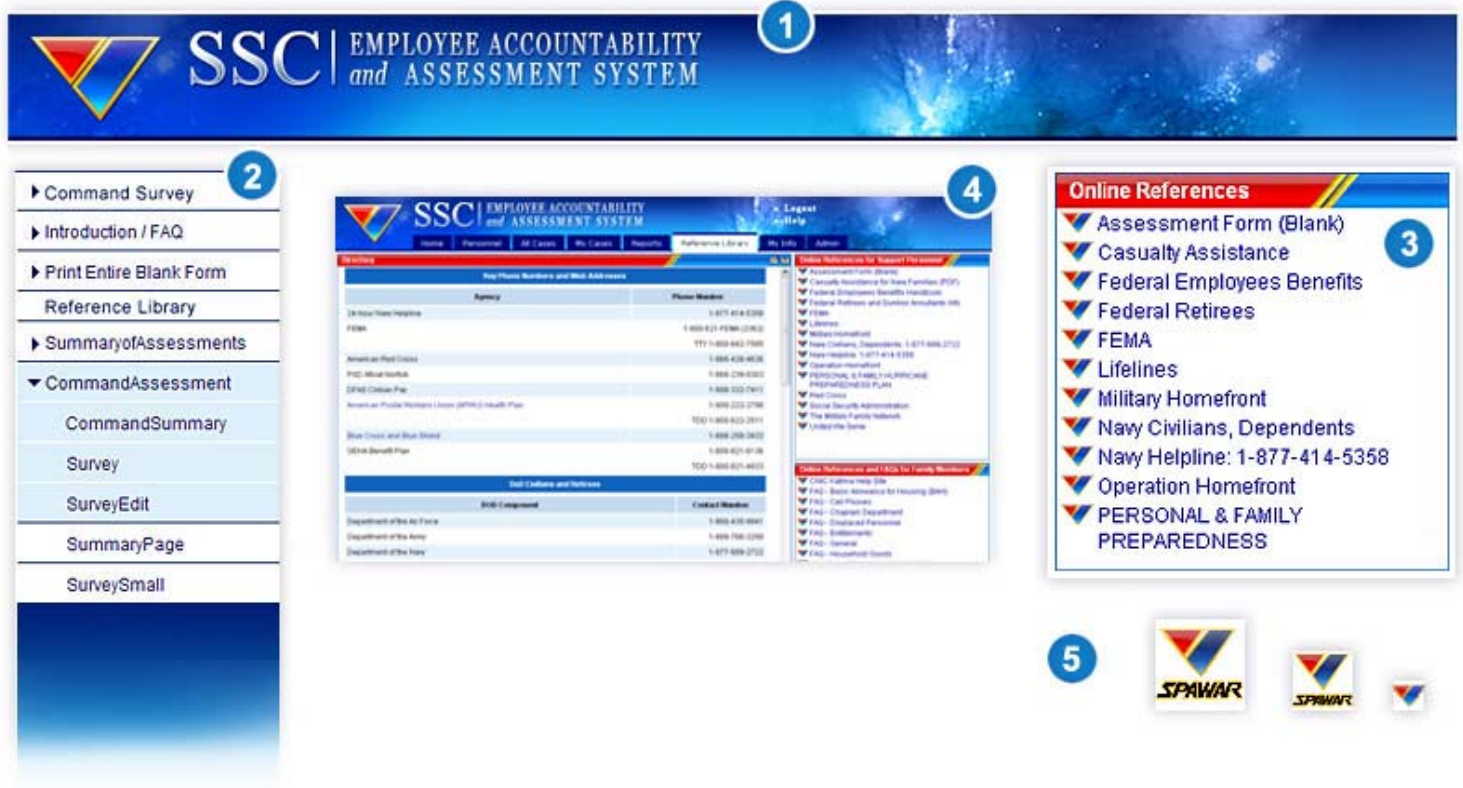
SSC | EMPLOYEE ACCOUNTABILITY and ASSESSMENT SYSTEM

1

2

Command Survey
Introduction / FAQ
Print Entire Blank Form
Reference Library
SummaryofAssessments
CommandAssessment
CommandSummary
Survey
SurveyEdit
SummaryPage
SurveySmall

4

SSC | EMPLOYEE ACCOUNTABILITY and ASSESSMENT SYSTEM

Logout
Help

Home | Personnel | All Cases | My Cases | Reports | Reference Library | My Info | Admin

Directory

Key Phone Numbers and Web Addresses

| Agency | Phone Number |
|---|---|
| 24-hour Navy Helpline | 1-877-414-5358 |
| FEMA | 1-800-621-FEMA (3362) |
| | TTY 1-800-462-7585 |
| American Red Cross | 1-866-438-4636 |
| FSC-Mrsat Norfolk | 1-866-236-6303 |
| DFAS Civilian Pay | 1-866-332-7411 |
| American Postal Workers Union (APWU) Health Plan | 1-800-222-2798 |
| | TDD 1-800-622-2511 |
| Blue Cross and Blue Shield | 1-888-258-3432 |
| GEHA Benefit Plan | 1-800-821-6136 |
| | TDD 1-800-821-4833 |

DoD Civilians and Retirees

| DOD Component | Contact Number |
|---|---|
| Department of the Air Force | 1-800-435-9941 |
| Department of the Army | 1-888-766-2266 |
| Department of the Navy | 1-877-689-2722 |

Online References for Support Personnel
Assessment Form (Blank)
Casualty Assistance for Navy Families (PDF)
Federal Employees Benefits Handbook
Federal Retirees and Survivor Annuitants Info
FEMA
Lifelines
Military Homefront
Navy Civilians, Dependents: 1-877-689-2722
Navy Helpline: 1-877-414-5358
Operation Homefront
PERSONAL & FAMILY HURRICANE PREPAREDNESS PLAN
Red Cross
Social Security Administration
The Military Family Network
United We Serve

Online References and FAQs for Family Members
CNIC Katrina Help Site
FAQ - Basic Allowance for Housing (BAH)
FAQ - Cell Phones
FAQ - Chaplain Department
FAQ - Displaced Personnel
FAQ - Entitlements
FAQ - General
FAQ - Household Goods

Online References
Assessment Form (Blank)
Casualty Assistance
Federal Employees Benefits
Federal Retirees
FEMA
Lifelines
Military Homefront
Navy Civilians, Dependents
Navy Helpline: 1-877-414-5358
Operation Homefront
PERSONAL & FAMILY PREPAREDNESS

3

5

SPAWAR

SPAWAR